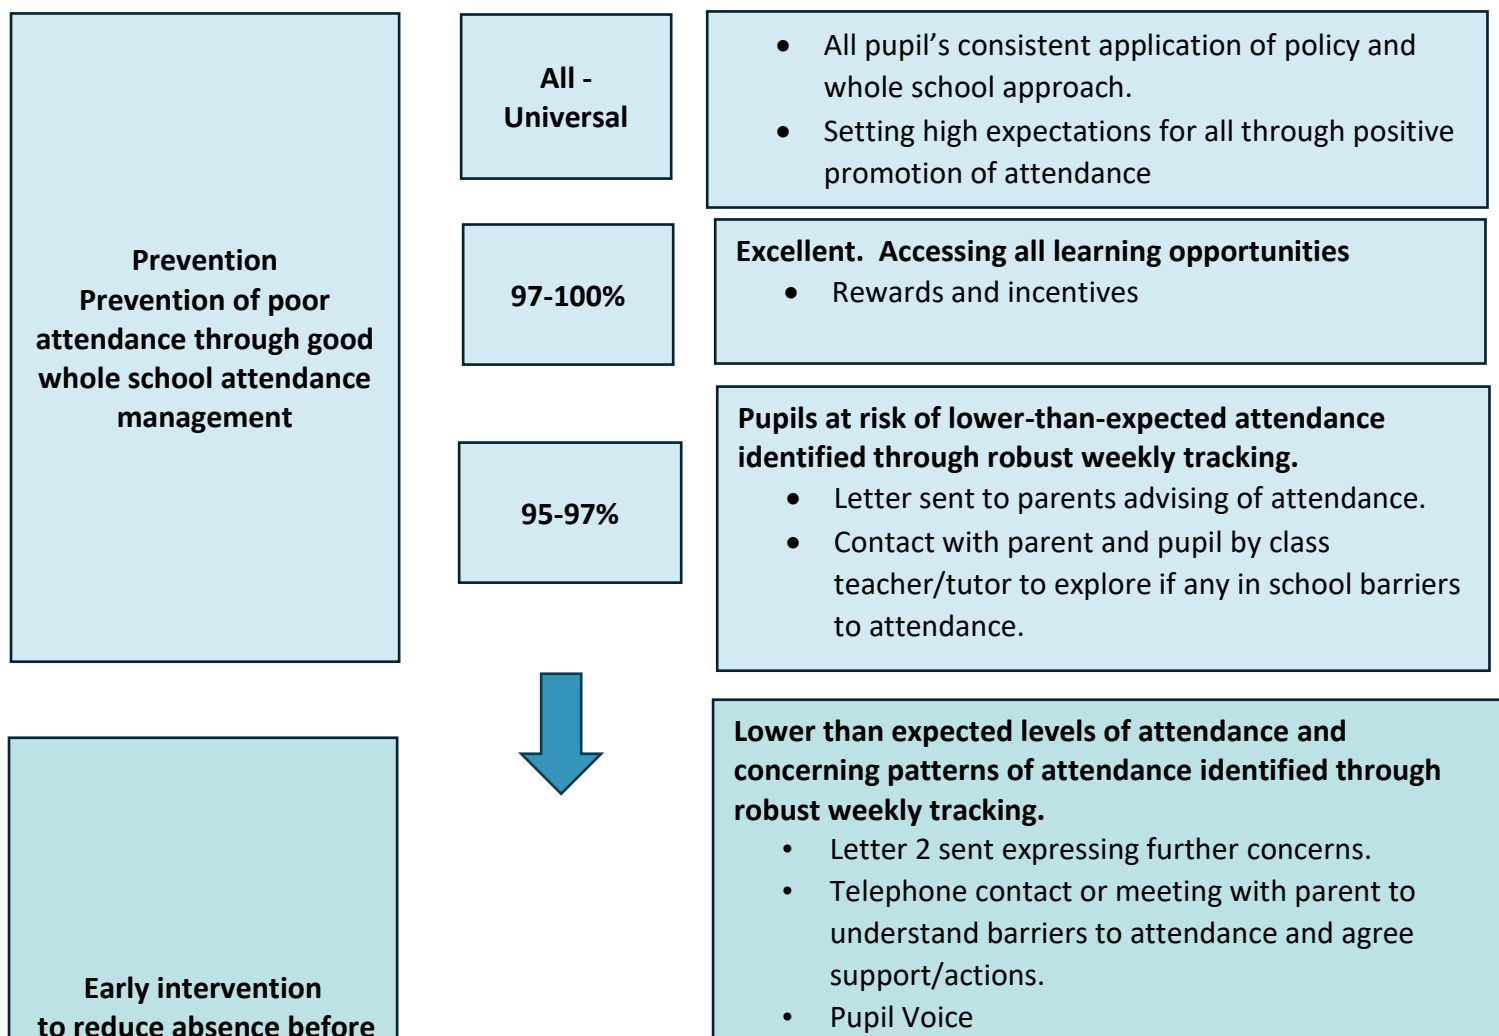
Prevention
Prevention of poor attendance through good whole school attendance management

All - Universal

- All pupil’s consistent application of policy and whole school approach.
- Setting high expectations for all through positive promotion of attendance

97-100%

Excellent. Accessing all learning opportunities
- Rewards and incentives

95-97%

Pupils at risk of lower-than-expected attendance identified through robust weekly tracking.
- Letter sent to parents advising of attendance.
- Contact with parent and pupil by class teacher/tutor to explore if any in school barriers to attendance.

Early intervention
to reduce absence before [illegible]

Lower than expected levels of attendance and concerning patterns of attendance identified through robust weekly tracking.
- Letter 2 sent expressing further concerns.
- Telephone contact or meeting with parent to understand barriers to attendance and agree support/actions.
- Pupil Voice